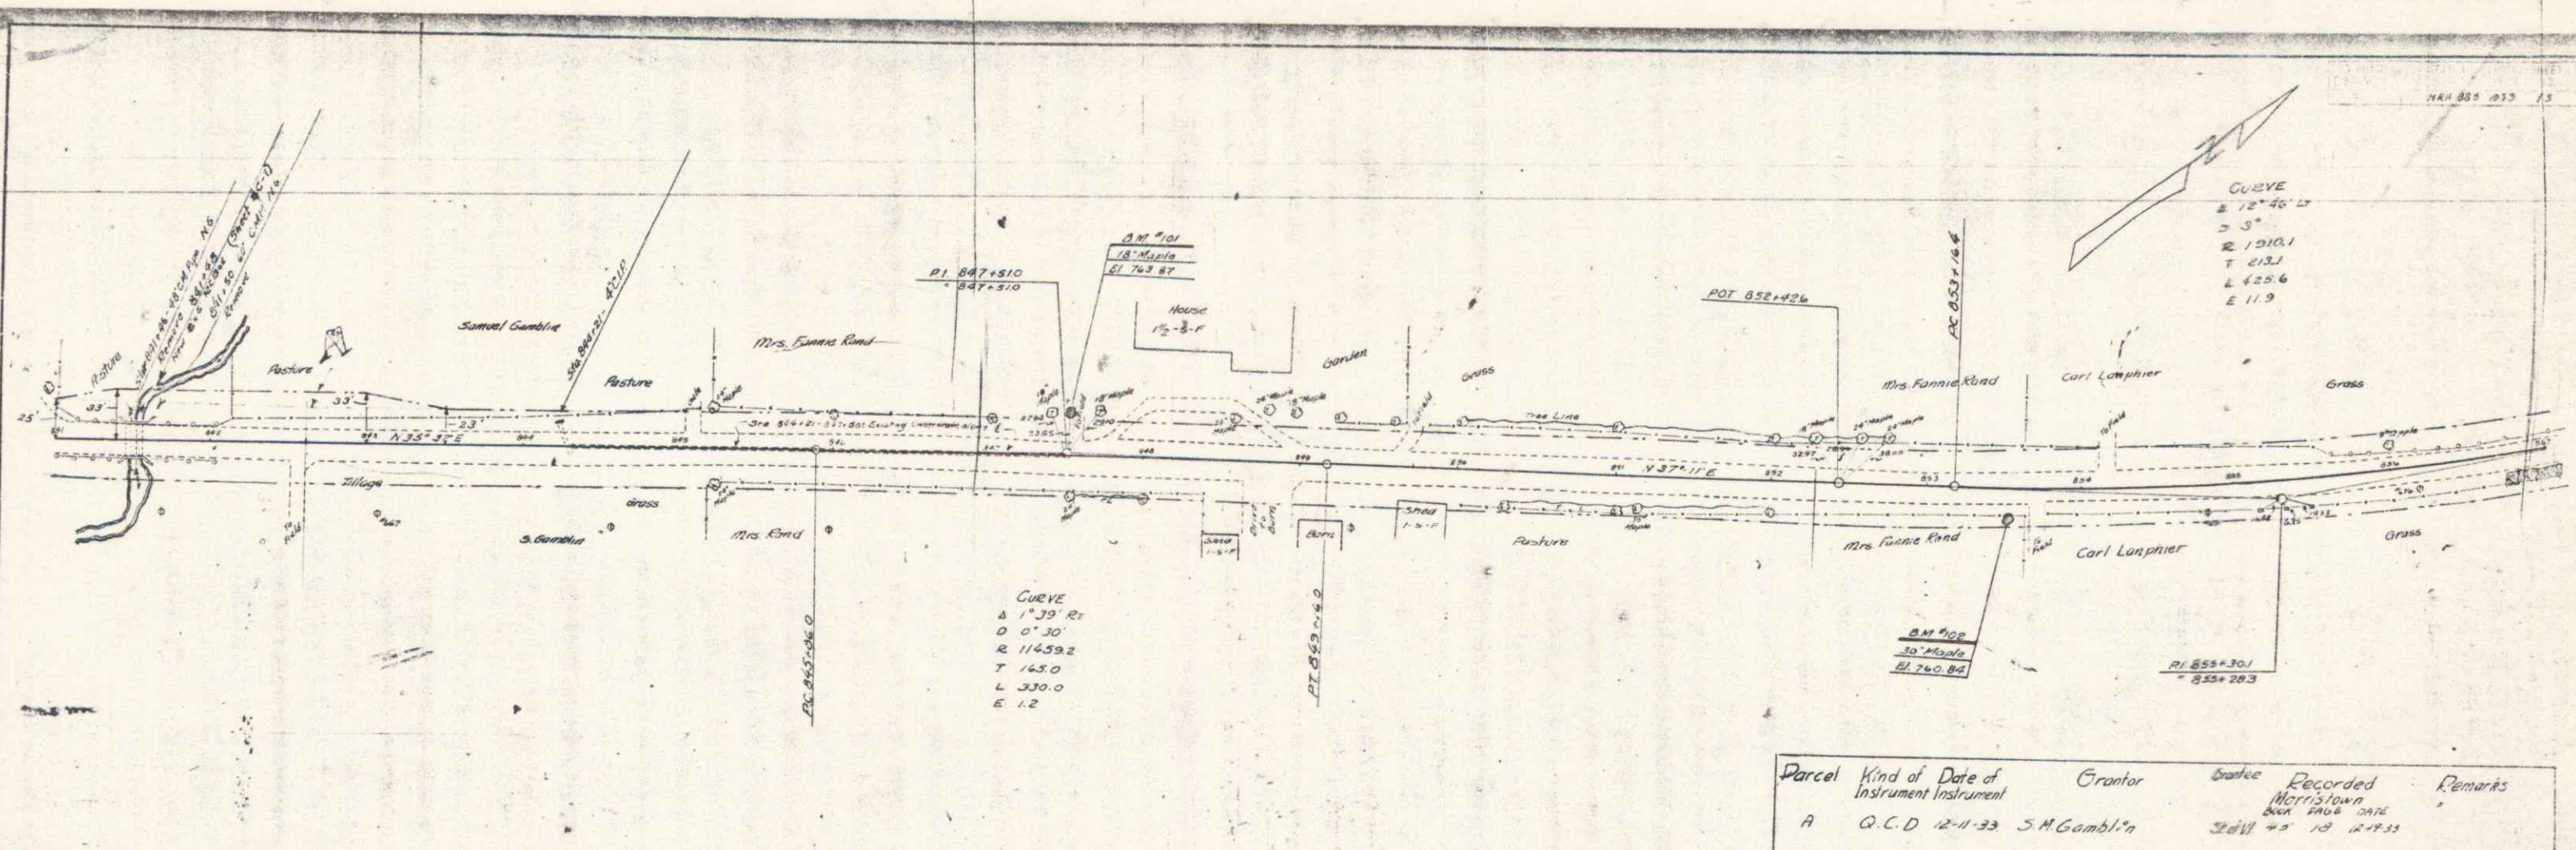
NRH 885 (133) 13

CURVE
Δ 12° 46' Lt
D 3°
R 1910.1
T 213.1
L 425.6
E 11.9

B.M. #101
18" Maple
El. 763.87

P.I. 847+51.0
= 847+51.0

House
$1\frac{1}{2}$-S-F

POT 852+42.6

PC 853+16.4

Sta 841+46 - 48" C.M. Pipe N 6
Remove 841+58
New 8'x6' R.C.B.C. (Sheet 4C-1)
841+50 of C.M. No
Remove

Sta 844+21 - 42" C.P.

Samuel Gamblin
Pasture
Pasture
Pasture
Mrs. Fannie Rand
Garden
Grass
Mrs. Fannie Rand
Carl Lanphier
Grass
Tree Line

25'
33'
33'
23'
N 35° 37' E
N 37° 11' E

Tillage
Grass
S. Gamblin
Mrs. Rand
Shed 1-S-F
Barn
Shed 1-S-F
Pasture
Mrs. Fannie Rand
Carl Lanphier
Grass

CURVE
Δ 1° 39' Rt
D 0° 30'
R 11459.2
T 165.0
L 330.0
E 1.2

PC 845+96.0
PT 849+26.0

B.M. #102
30" Maple
El. 760.84

P.I. 855+30.1
= 855+28.3

| Parcel | Kind of Instrument | Date of Instrument | Grantor | Grantee | Recorded Morristown Book Page Date | Remarks |
|---|---|---|---|---|---|---|
| A | Q.C.D | 12-11-33 | S.M. Gamblin | State | 45 18 12-19-33 | |